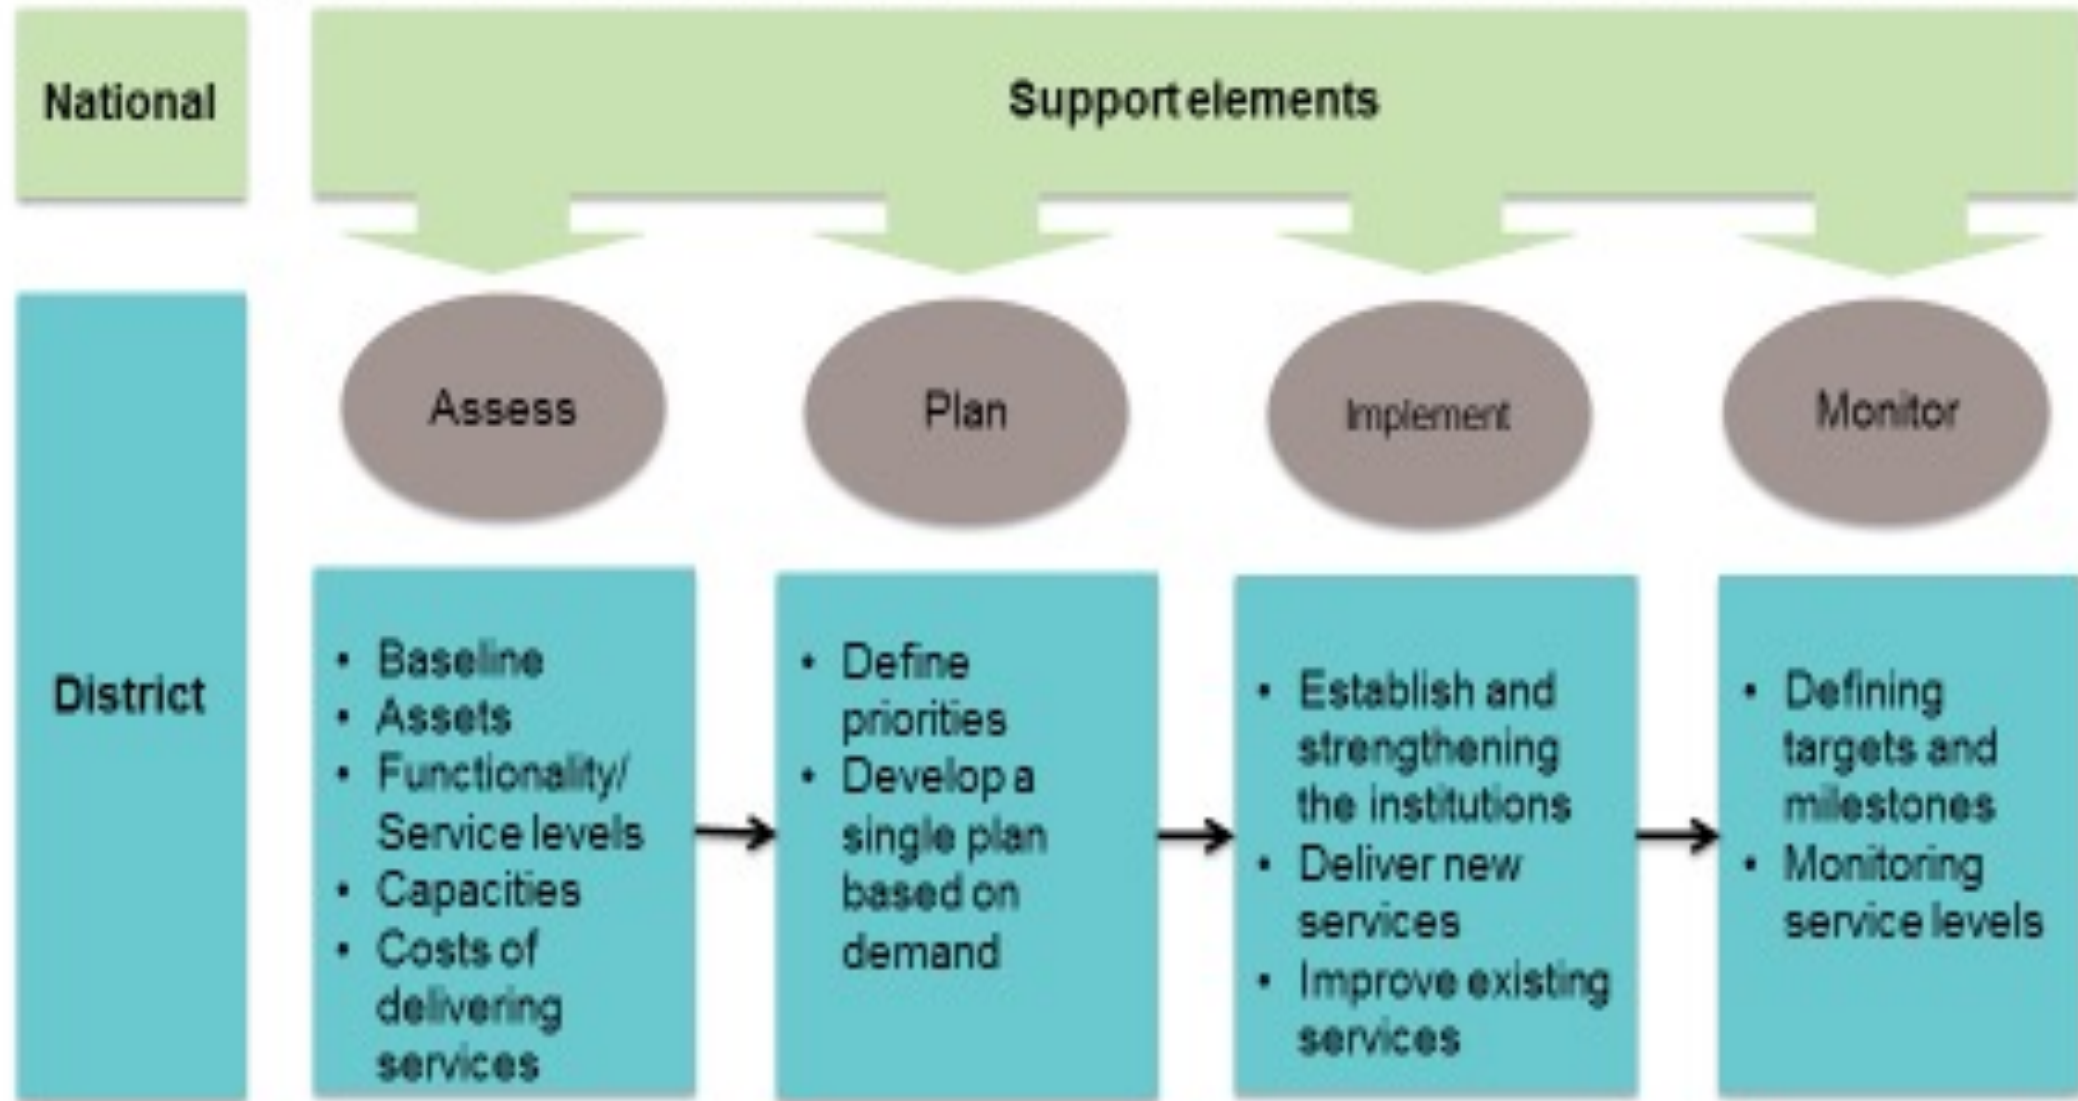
National

Support elements

District

Assess

Plan

Implement

Monitor

- Baseline
- Assets
- Functionality/ Service levels
- Capacities
- Costs of delivering services

- Define priorities
- Develop a single plan based on demand

- Establish and strengthening the institutions
- Deliver new services
- Improve existing services

- Defining targets and milestones
- Monitoring service levels